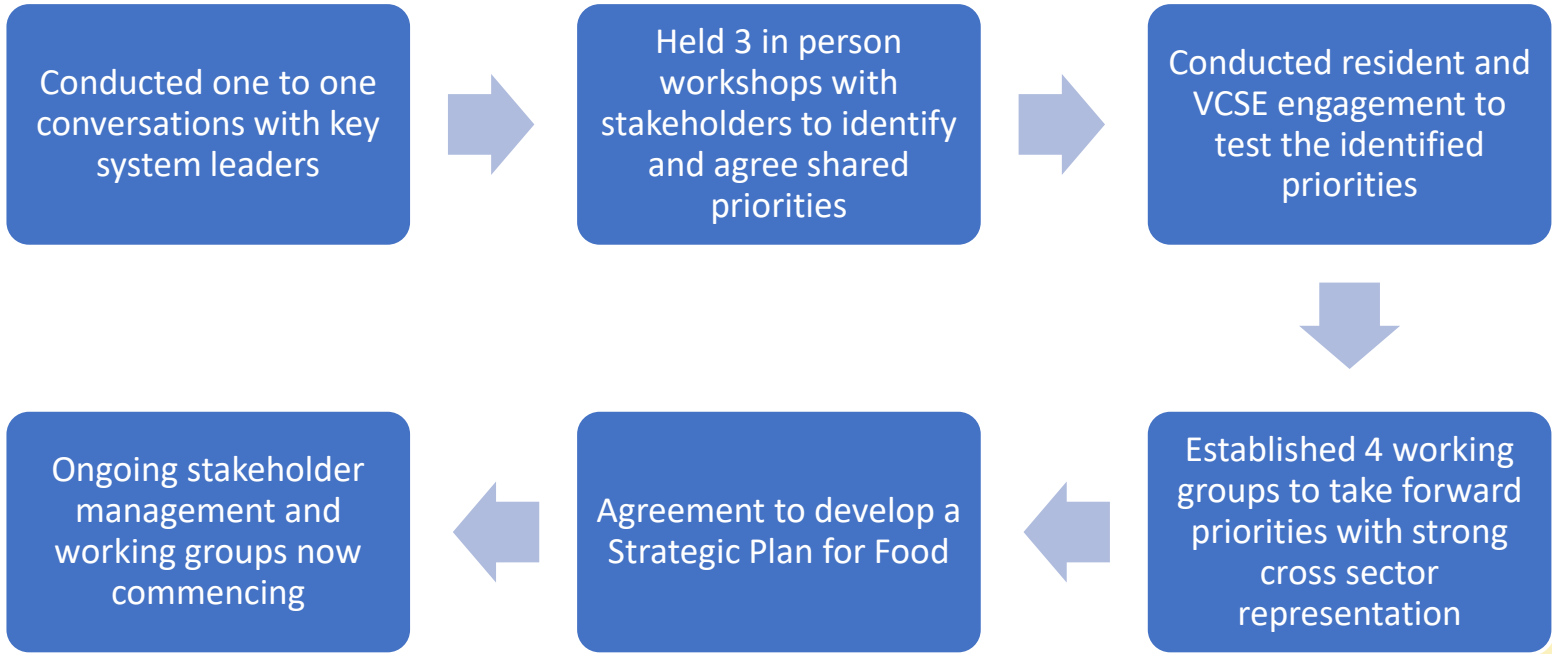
Conducted one to one conversations with key system leaders

Held 3 in person workshops with stakeholders to identify and agree shared priorities

Conducted resident and VCSE engagement to test the identified priorities

Established 4 working groups to take forward priorities with strong cross sector representation

Agreement to develop a Strategic Plan for Food

Ongoing stakeholder management and working groups now commencing